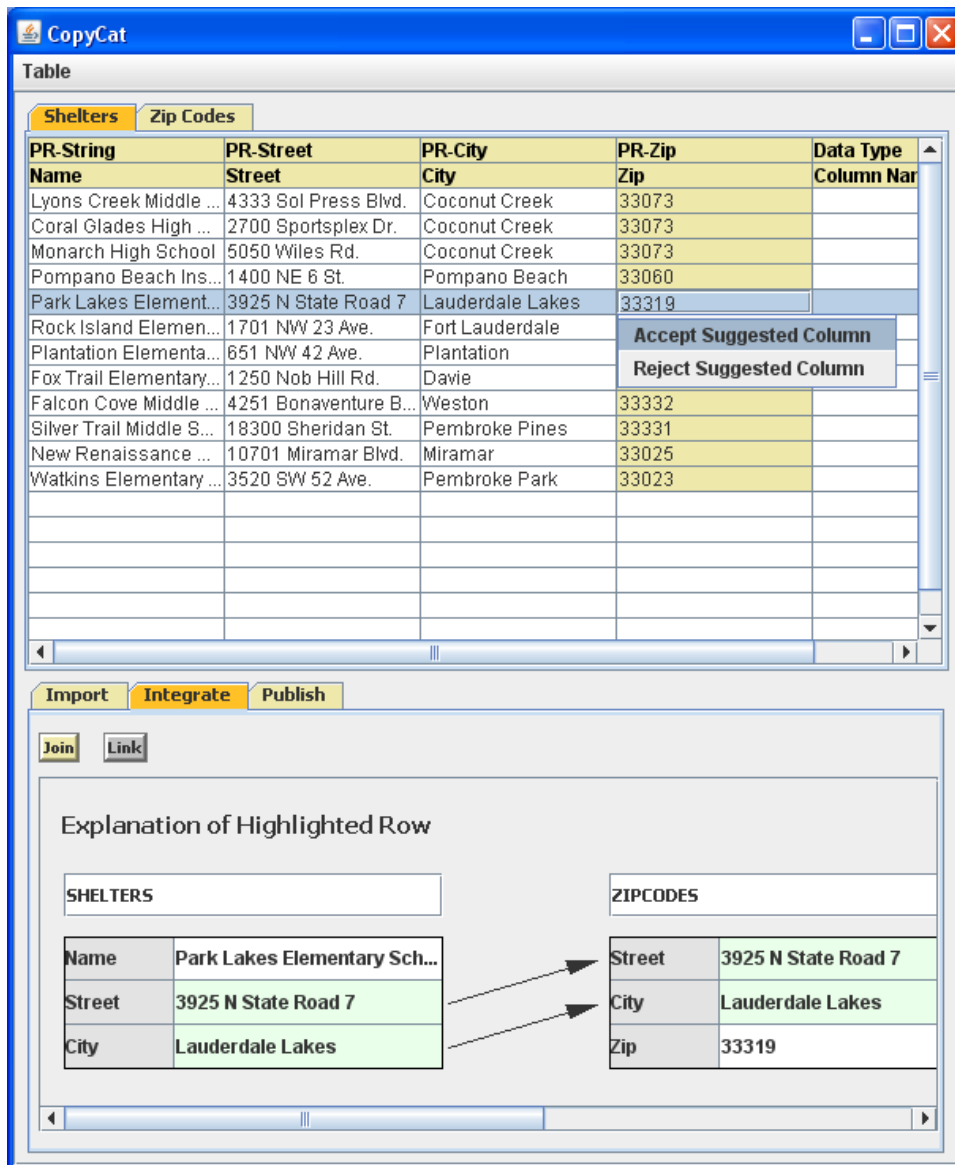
CopyCat

Table

Shelters | Zip Codes

| PR-String | PR-Street | PR-City | PR-Zip | Data Type |
|---|---|---|---|---|
| Name | Street | City | Zip | Column Nar |
| Lyons Creek Middle ... | 4333 Sol Press Blvd. | Coconut Creek | 33073 | |
| Coral Glades High ... | 2700 Sportsplex Dr. | Coconut Creek | 33073 | |
| Monarch High School | 5050 Wiles Rd. | Coconut Creek | 33073 | |
| Pompano Beach Ins... | 1400 NE 6 St. | Pompano Beach | 33060 | |
| Park Lakes Element... | 3925 N State Road 7 | Lauderdale Lakes | 33319 | |
| Rock Island Elemen... | 1701 NW 23 Ave. | Fort Lauderdale | | |
| Plantation Elementa... | 651 NW 42 Ave. | Plantation | | |
| Fox Trail Elementary... | 1250 Nob Hill Rd. | Davie | | |
| Falcon Cove Middle ... | 4251 Bonaventure B... | Weston | 33332 | |
| Silver Trail Middle S... | 18300 Sheridan St. | Pembroke Pines | 33331 | |
| New Renaissance ... | 10701 Miramar Blvd. | Miramar | 33025 | |
| Watkins Elementary ... | 3520 SW 52 Ave. | Pembroke Park | 33023 | |

Accept Suggested Column
Reject Suggested Column

Import | Integrate | Publish

Join Link

Explanation of Highlighted Row

SHELTERS

| Name | Park Lakes Elementary Sch... |
|---|---|
| Street | 3925 N State Road 7 |
| City | Lauderdale Lakes |

ZIPCODES

| Street | 3925 N State Road 7 |
|---|---|
| City | Lauderdale Lakes |
| Zip | 33319 |